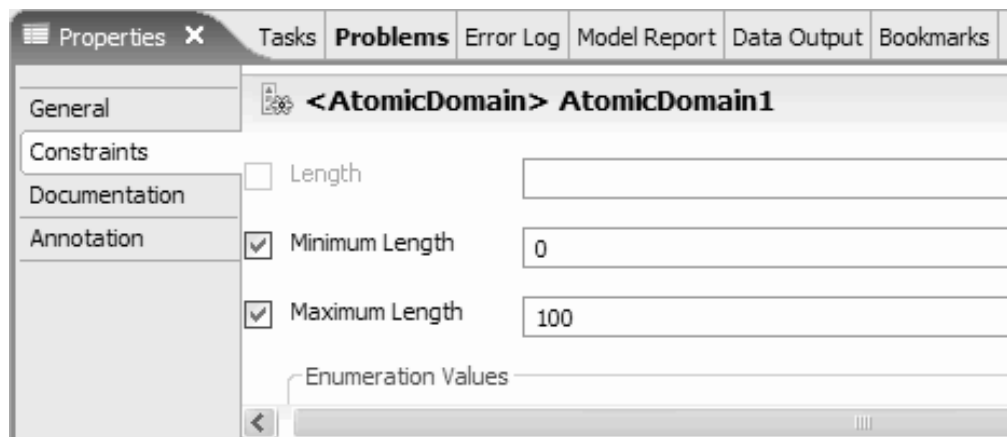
Properties ✕ Tasks Problems Error Log Model Report Data Output Bookmarks

General
Constraints
Documentation
Annotation

<AtomicDomain> AtomicDomain1

Length

Minimum Length 0

Maximum Length 100

Enumeration Values